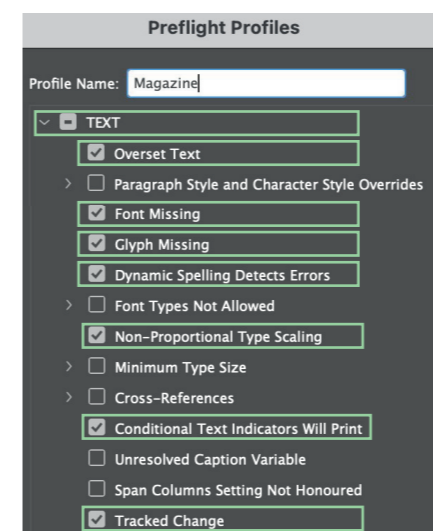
Preflight Profiles

Profile Name: Magazine

TEXT

Overset Text

Paragraph Style and Character Style Overrides

Font Missing

Glyph Missing

Dynamic Spelling Detects Errors

Font Types Not Allowed

Non-Proportional Type Scaling

Minimum Type Size

Cross-References

Conditional Text Indicators Will Print

Unresolved Caption Variable

Span Columns Setting Not Honoured

Tracked Change